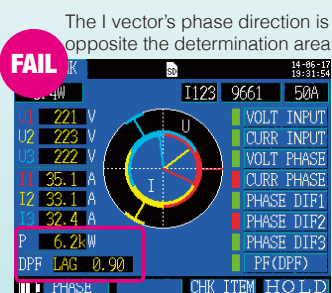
The I vector's phase direction is opposite the determination area

FAIL

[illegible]K

SD

14-06-17
19:31:54

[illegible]4W

I123 9661 50A

U1 221 V
U2 223 V
U3 222 V
I1 35.1 A
I2 33.1 A
I3 32.4 A

U

I

VOLT INPUT
CURR INPUT
VOLT PHASE
CURR PHASE
PHASE DIF1
PHASE DIF2
PHASE DIF3
PF(DPF)

P 6.2kW
DPF LAG 0.90

PHASE

CHK ITEM HOLD